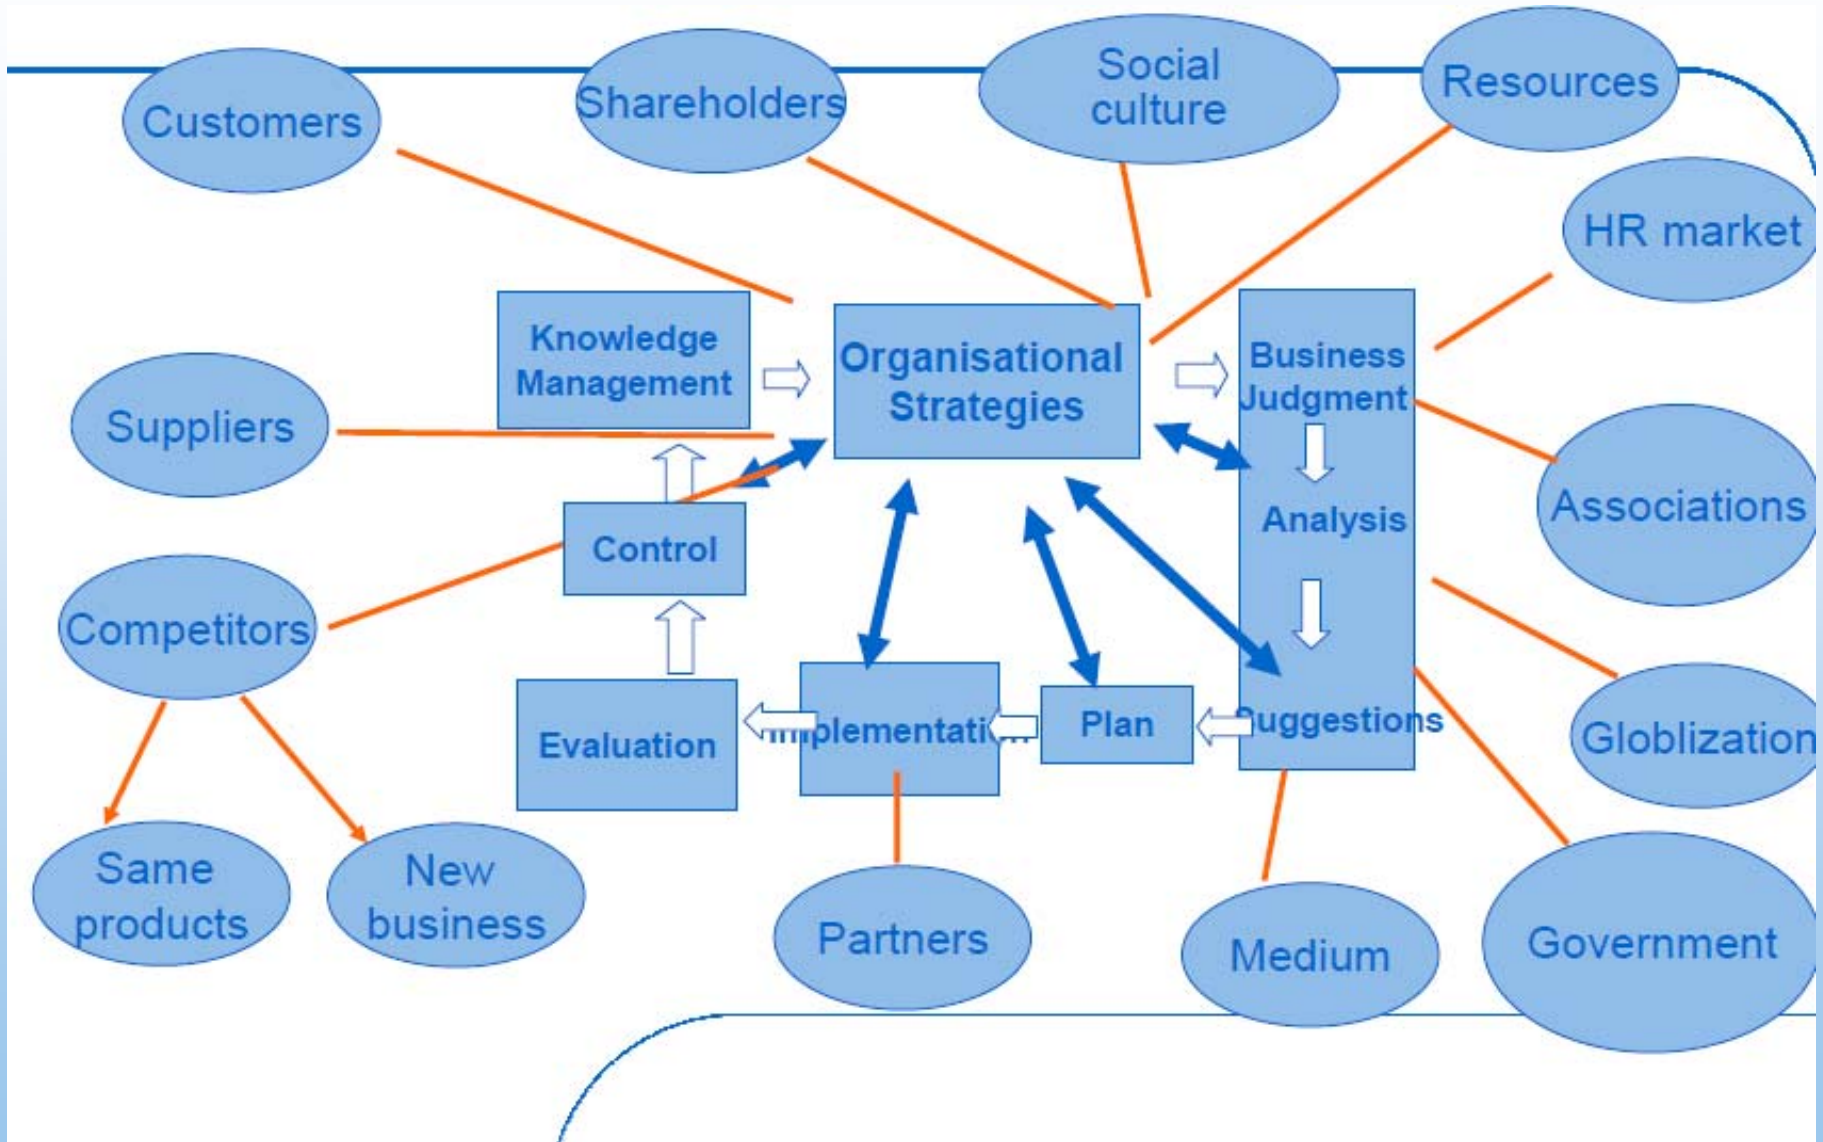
Customers

Shareholders

Social culture

Resources

HR market

Knowledge Management

Organisational Strategies

Business Judgment

Suppliers

Analysis

Associations

Control

Competitors

Evaluation

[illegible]plementati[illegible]

Plan

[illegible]uggestions

Globlization

Same products

New business

Partners

Medium

Government